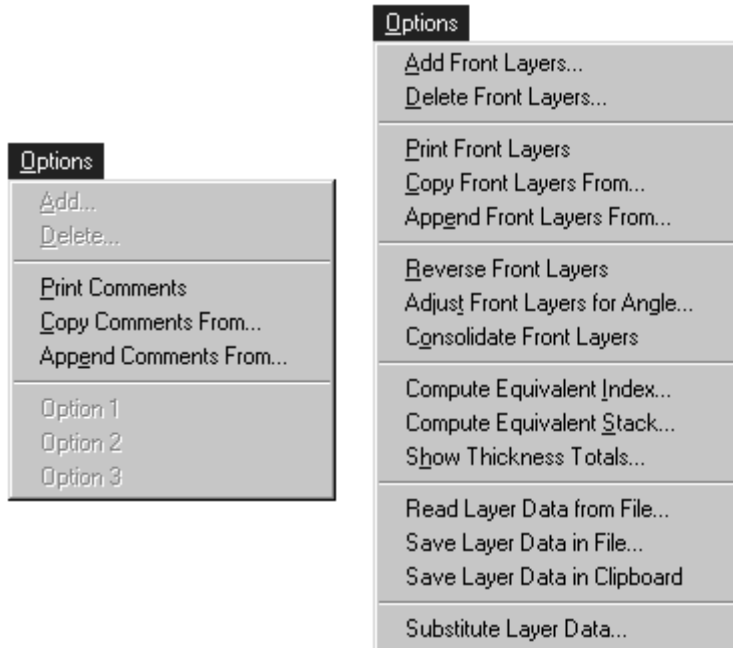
Options
Add...
Delete...
Print Comments
Copy Comments From...
Append Comments From...
Option 1
Option 2
Option 3

Options
Add Front Layers...
Delete Front Layers...
Print Front Layers
Copy Front Layers From...
Append Front Layers From...
Reverse Front Layers
Adjust Front Layers for Angle...
Consolidate Front Layers
Compute Equivalent Index...
Compute Equivalent Stack...
Show Thickness Totals...
Read Layer Data from File...
Save Layer Data in File...
Save Layer Data in Clipboard
Substitute Layer Data...